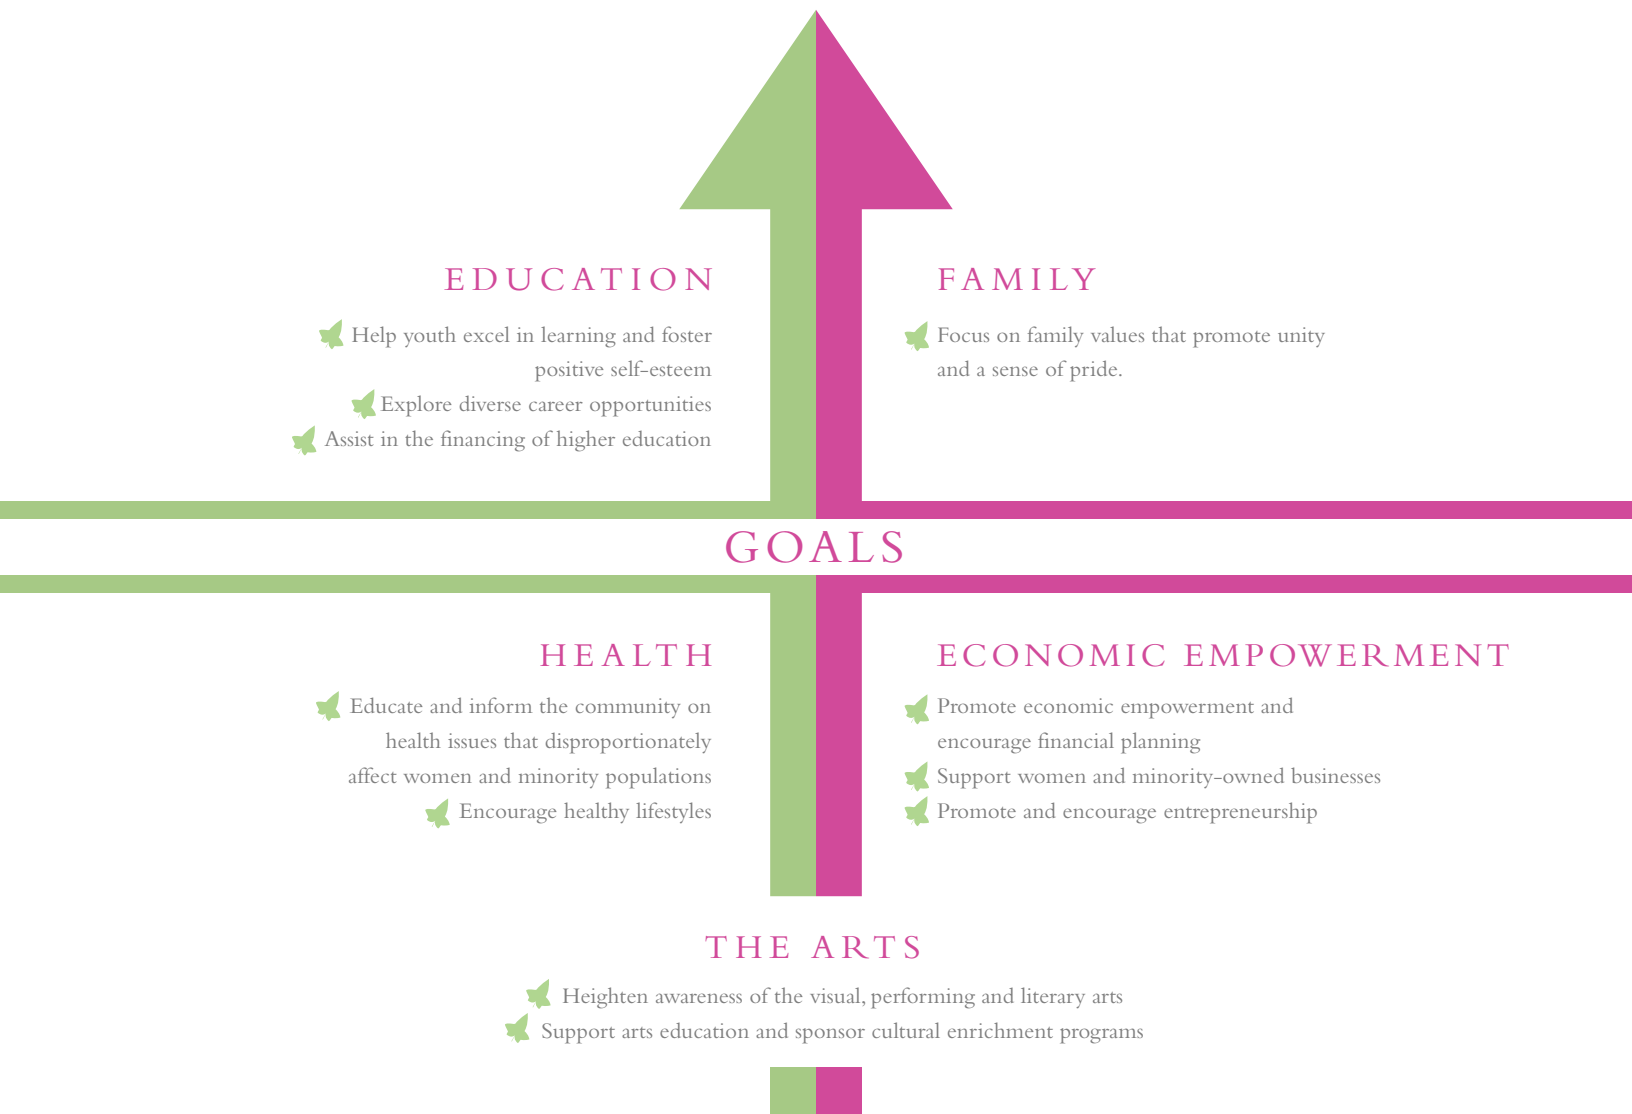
EDUCATION

Help youth excel in learning and foster positive self-esteem

Explore diverse career opportunities

Assist in the financing of higher education

FAMILY

Focus on family values that promote unity and a sense of pride.

GOALS

HEALTH

Educate and inform the community on health issues that disproportionately affect women and minority populations

Encourage healthy lifestyles

ECONOMIC EMPOWERMENT

Promote economic empowerment and encourage financial planning

Support women and minority-owned businesses

Promote and encourage entrepreneurship

THE ARTS

Heighten awareness of the visual, performing and literary arts

Support arts education and sponsor cultural enrichment programs